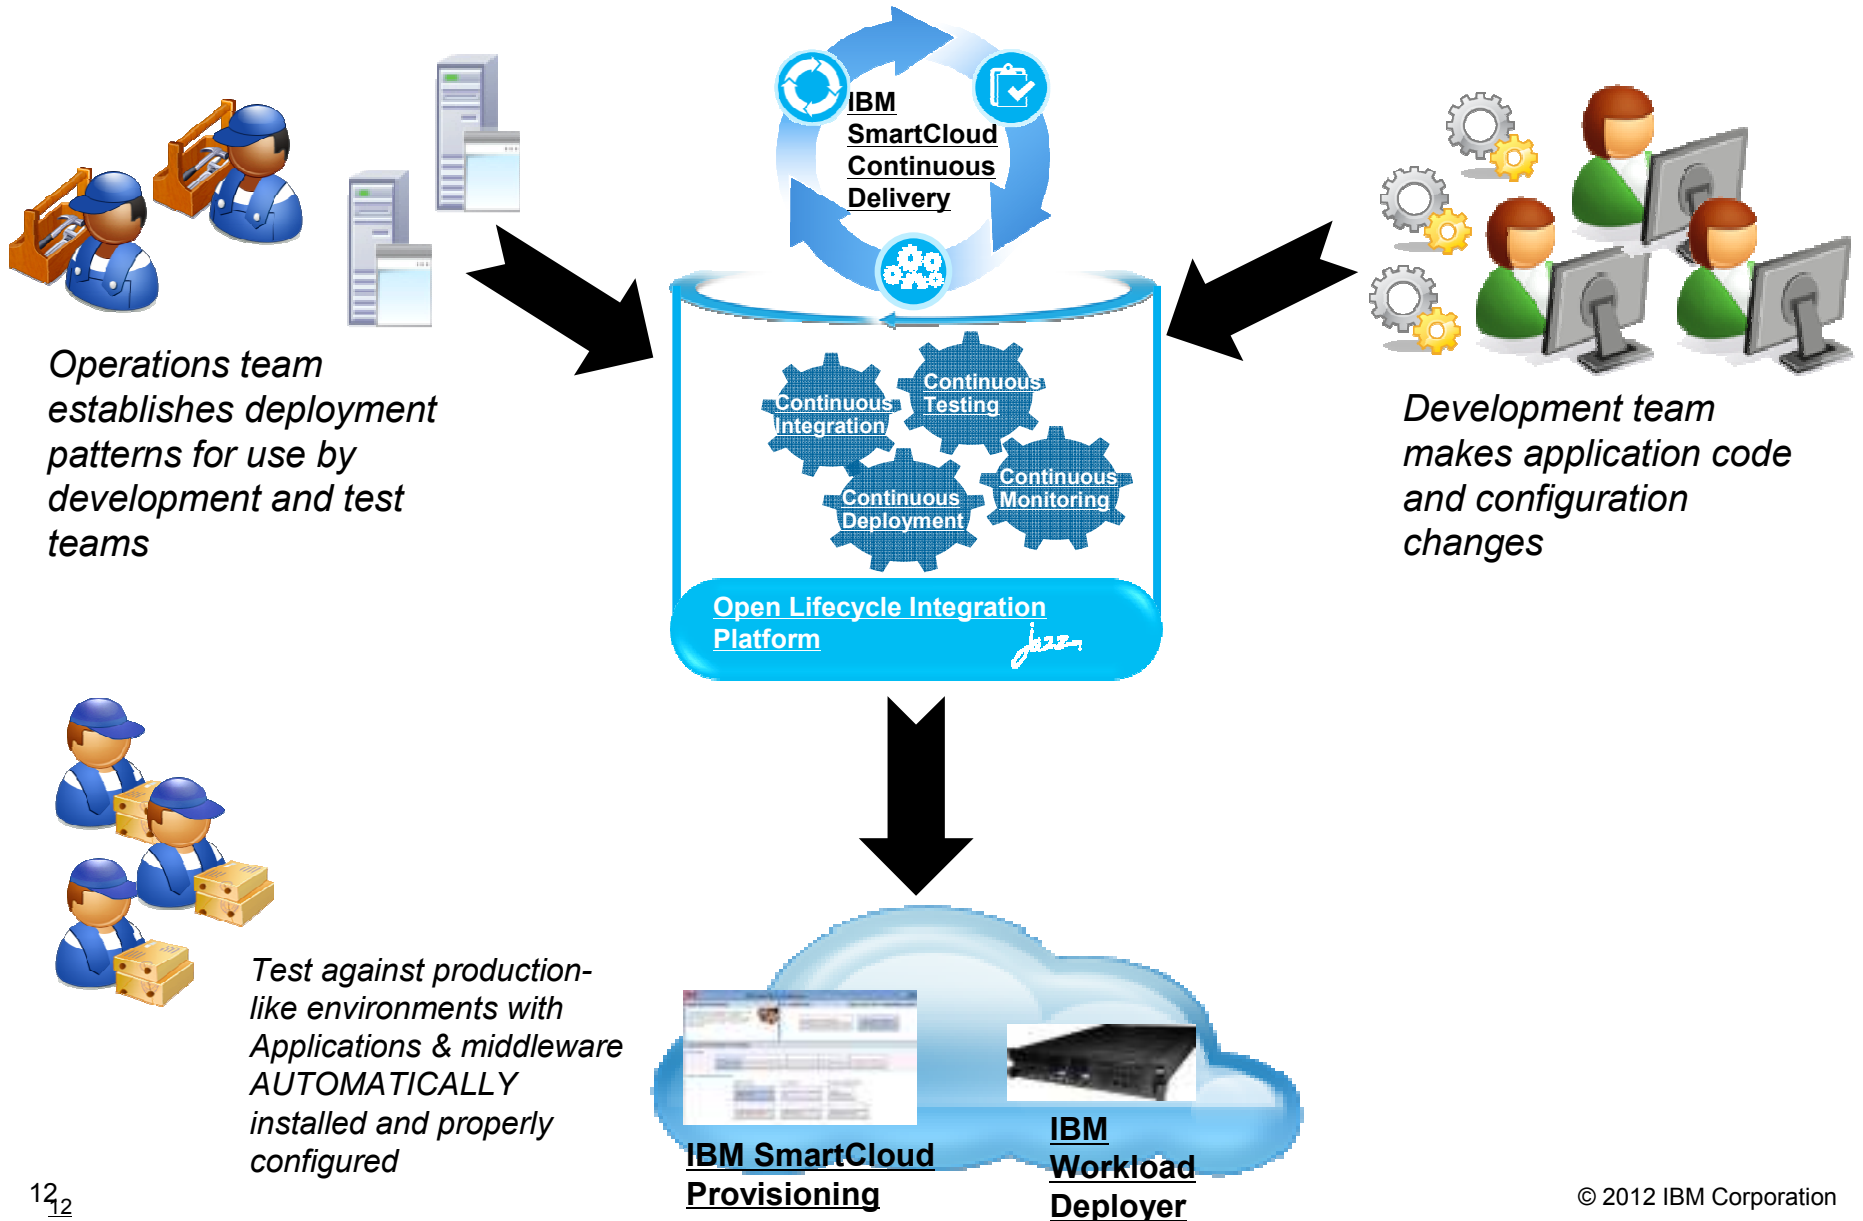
IBM SmartCloud Continuous Delivery

Operations team establishes deployment patterns for use by development and test teams

Continuous Integration

Continuous Testing

Continuous Deployment

Continuous Monitoring

Open Lifecycle Integration Platform

Jazz

Development team makes application code and configuration changes

Test against production-like environments with Applications & middleware AUTOMATICALLY installed and properly configured

IBM SmartCloud Provisioning

IBM Workload Deployer

12 12

© 2012 IBM Corporation